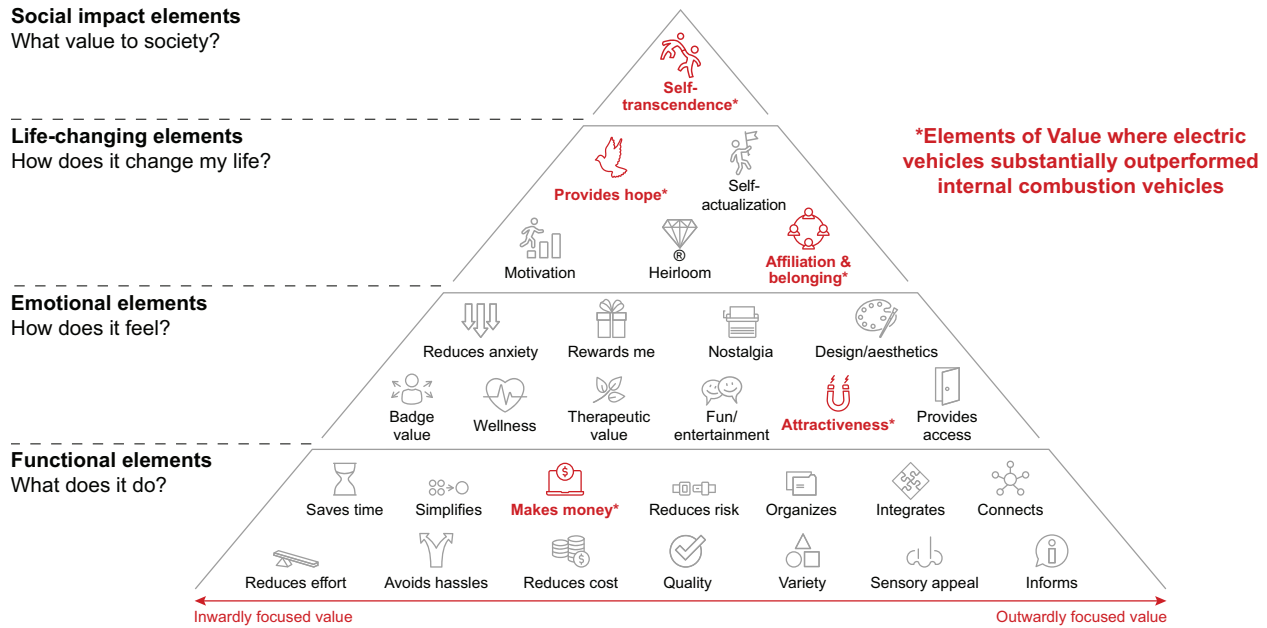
Social impact elements
What value to society?

Self-transcendence*

Life-changing elements
How does it change my life?

*Elements of Value where electric vehicles substantially outperformed internal combustion vehicles

Provides hope*
Self-actualization
Motivation
®
Heirloom
Affiliation & belonging*

Emotional elements
How does it feel?

Reduces anxiety
Rewards me
Nostalgia
Design/aesthetics
Badge value
Wellness
Therapeutic value
Fun/ entertainment
Attractiveness*
Provides access

Functional elements
What does it do?

Saves time
Simplifies
Makes money*
Reduces risk
Organizes
Integrates
Connects
Reduces effort
Avoids hassles
Reduces cost
Quality
Variety
Sensory appeal
Informs

Inwardly focused value
Outwardly focused value